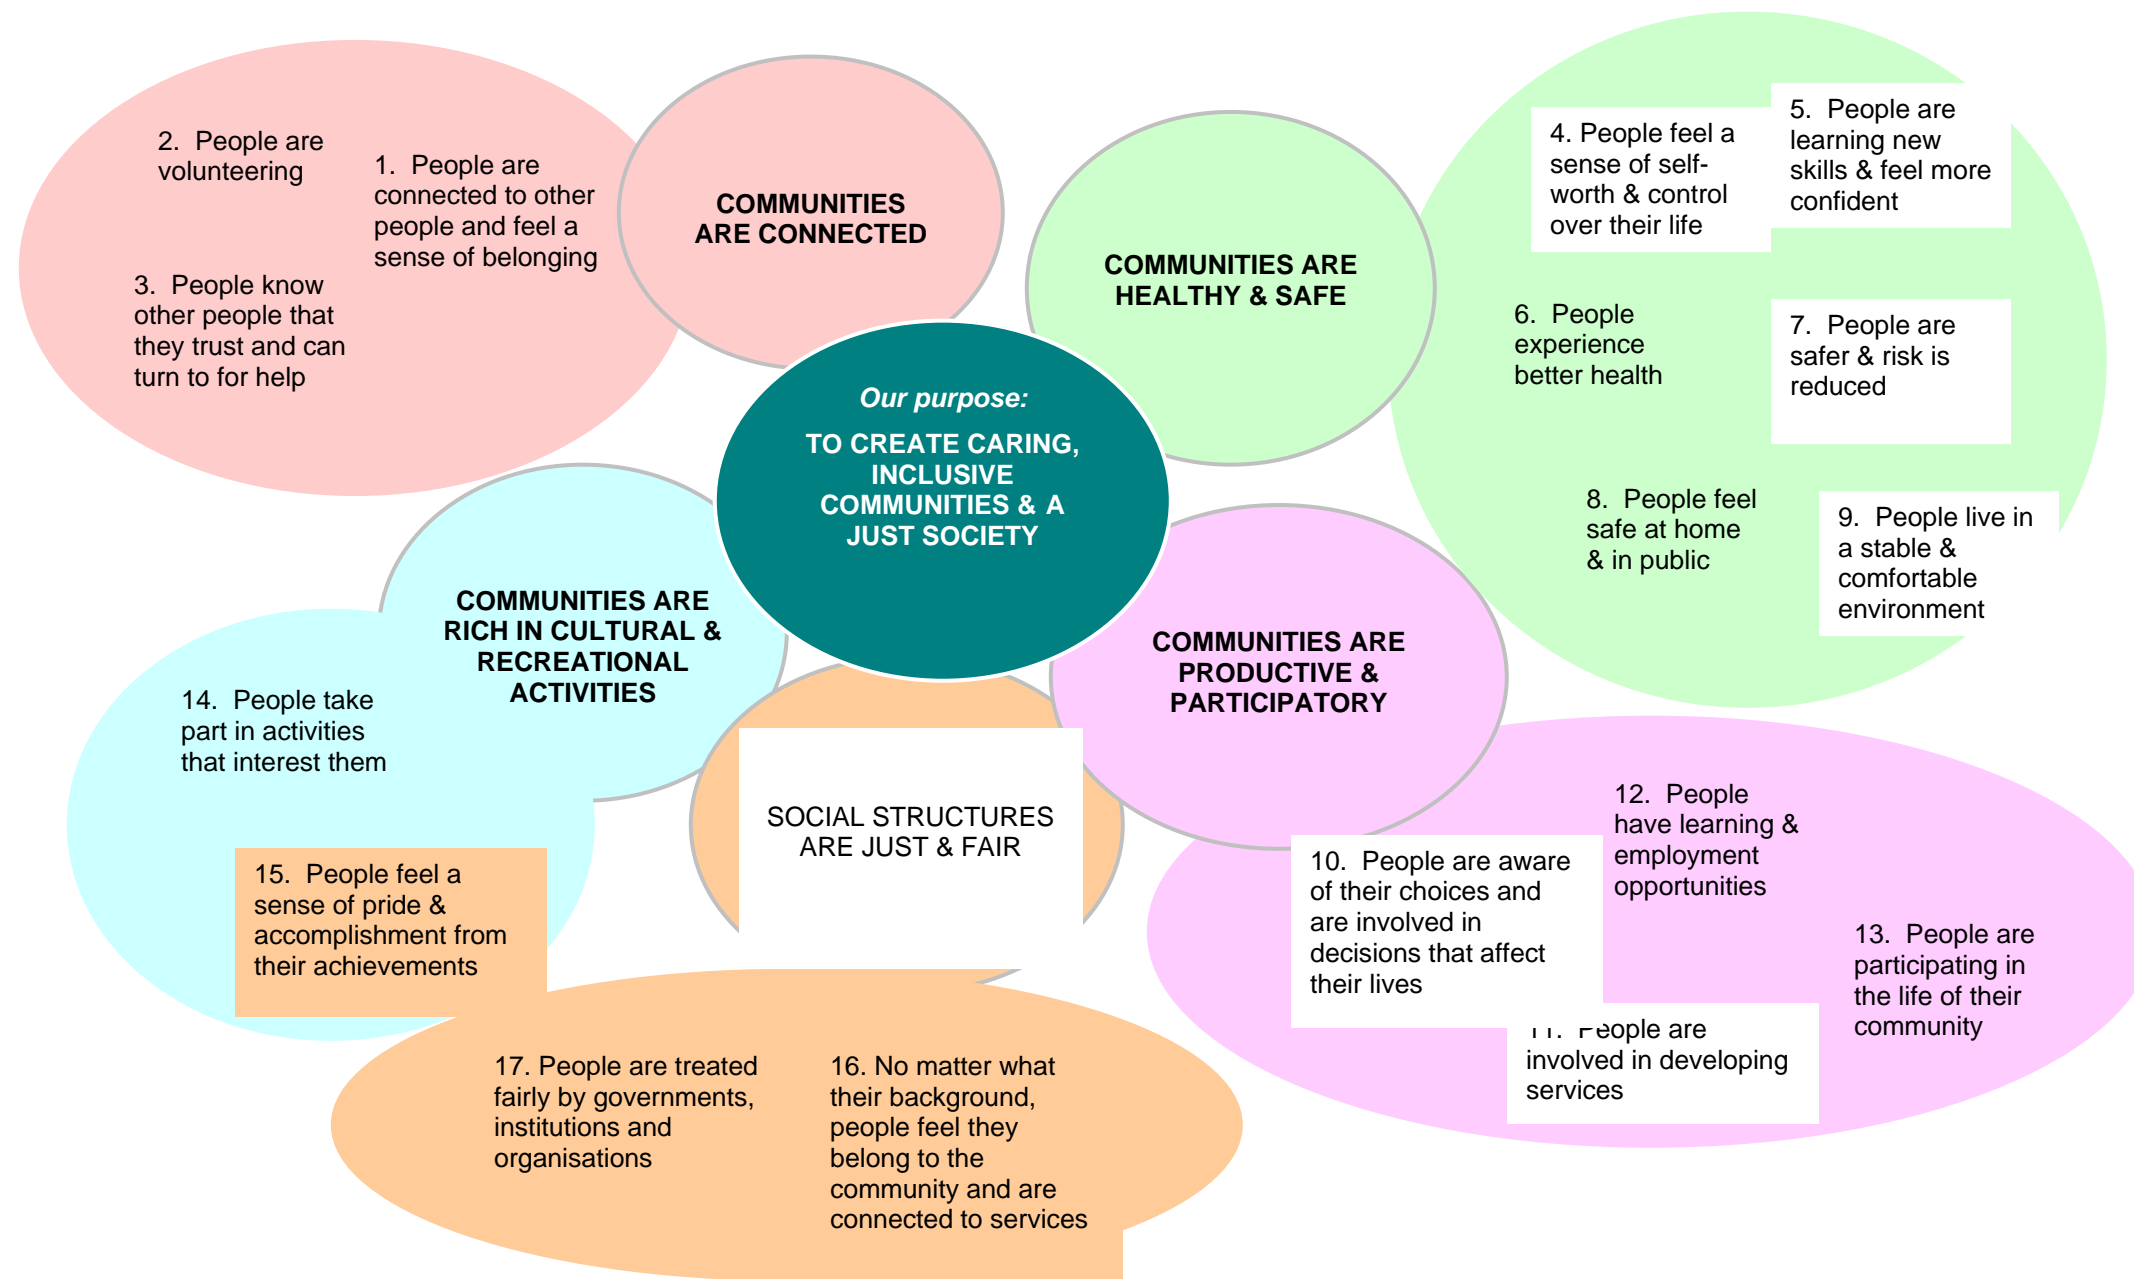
Our purpose:

TO CREATE CARING, INCLUSIVE COMMUNITIES & A JUST SOCIETY

COMMUNITIES ARE CONNECTED

2. People are volunteering

1. People are connected to other people and feel a sense of belonging

3. People know other people that they trust and can turn to for help

COMMUNITIES ARE HEALTHY & SAFE

4. People feel a sense of self-worth & control over their life

5. People are learning new skills & feel more confident

6. People experience better health

7. People are safer & risk is reduced

8. People feel safe at home & in public

9. People live in a stable & comfortable environment

COMMUNITIES ARE PRODUCTIVE & PARTICIPATORY

12. People have learning & employment opportunities

10. People are aware of their choices and are involved in decisions that affect their lives

13. People are participating in the life of their community

11. People are involved in developing services

SOCIAL STRUCTURES ARE JUST & FAIR

17. People are treated fairly by governments, institutions and organisations

16. No matter what their background, people feel they belong to the community and are connected to services

COMMUNITIES ARE RICH IN CULTURAL & RECREATIONAL ACTIVITIES

14. People take part in activities that interest them

15. People feel a sense of pride & accomplishment from their achievements